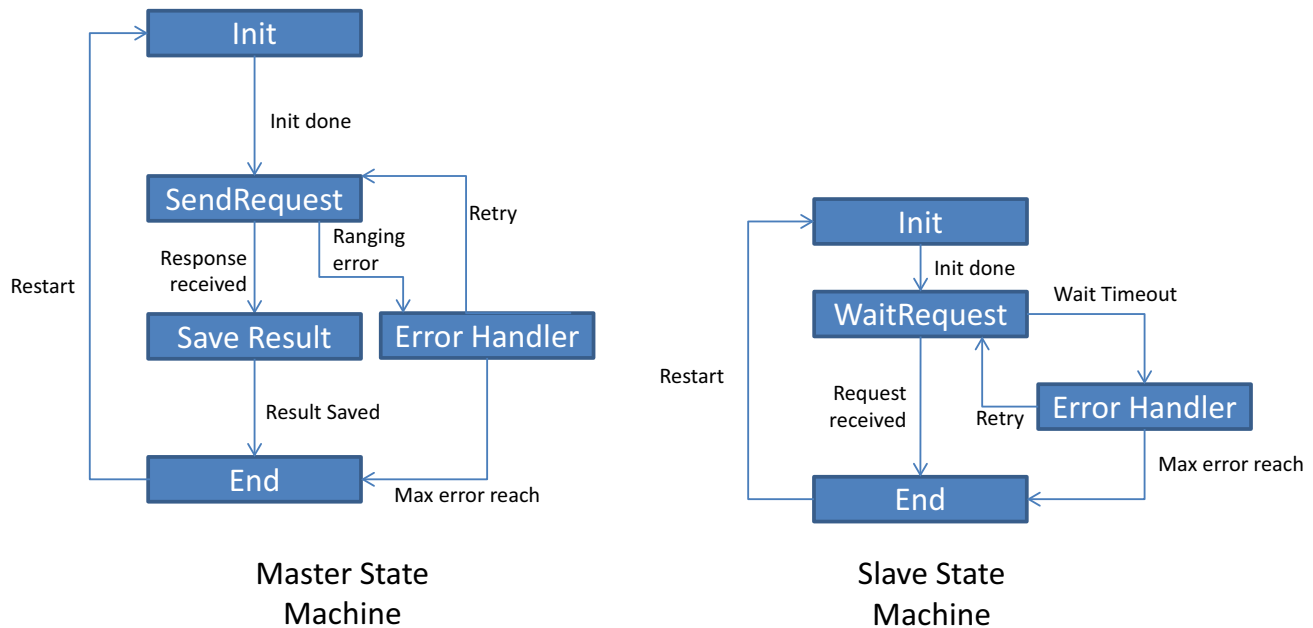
Init

Init done

SendRequest

Retry

Ranging error

Response received

Restart

Save Result

Error Handler

Result Saved

End

Max error reach

Master State Machine

Init

Init done

WaitRequest

Wait Timeout

Restart

Request received

Retry

Error Handler

Max error reach

End

Slave State Machine